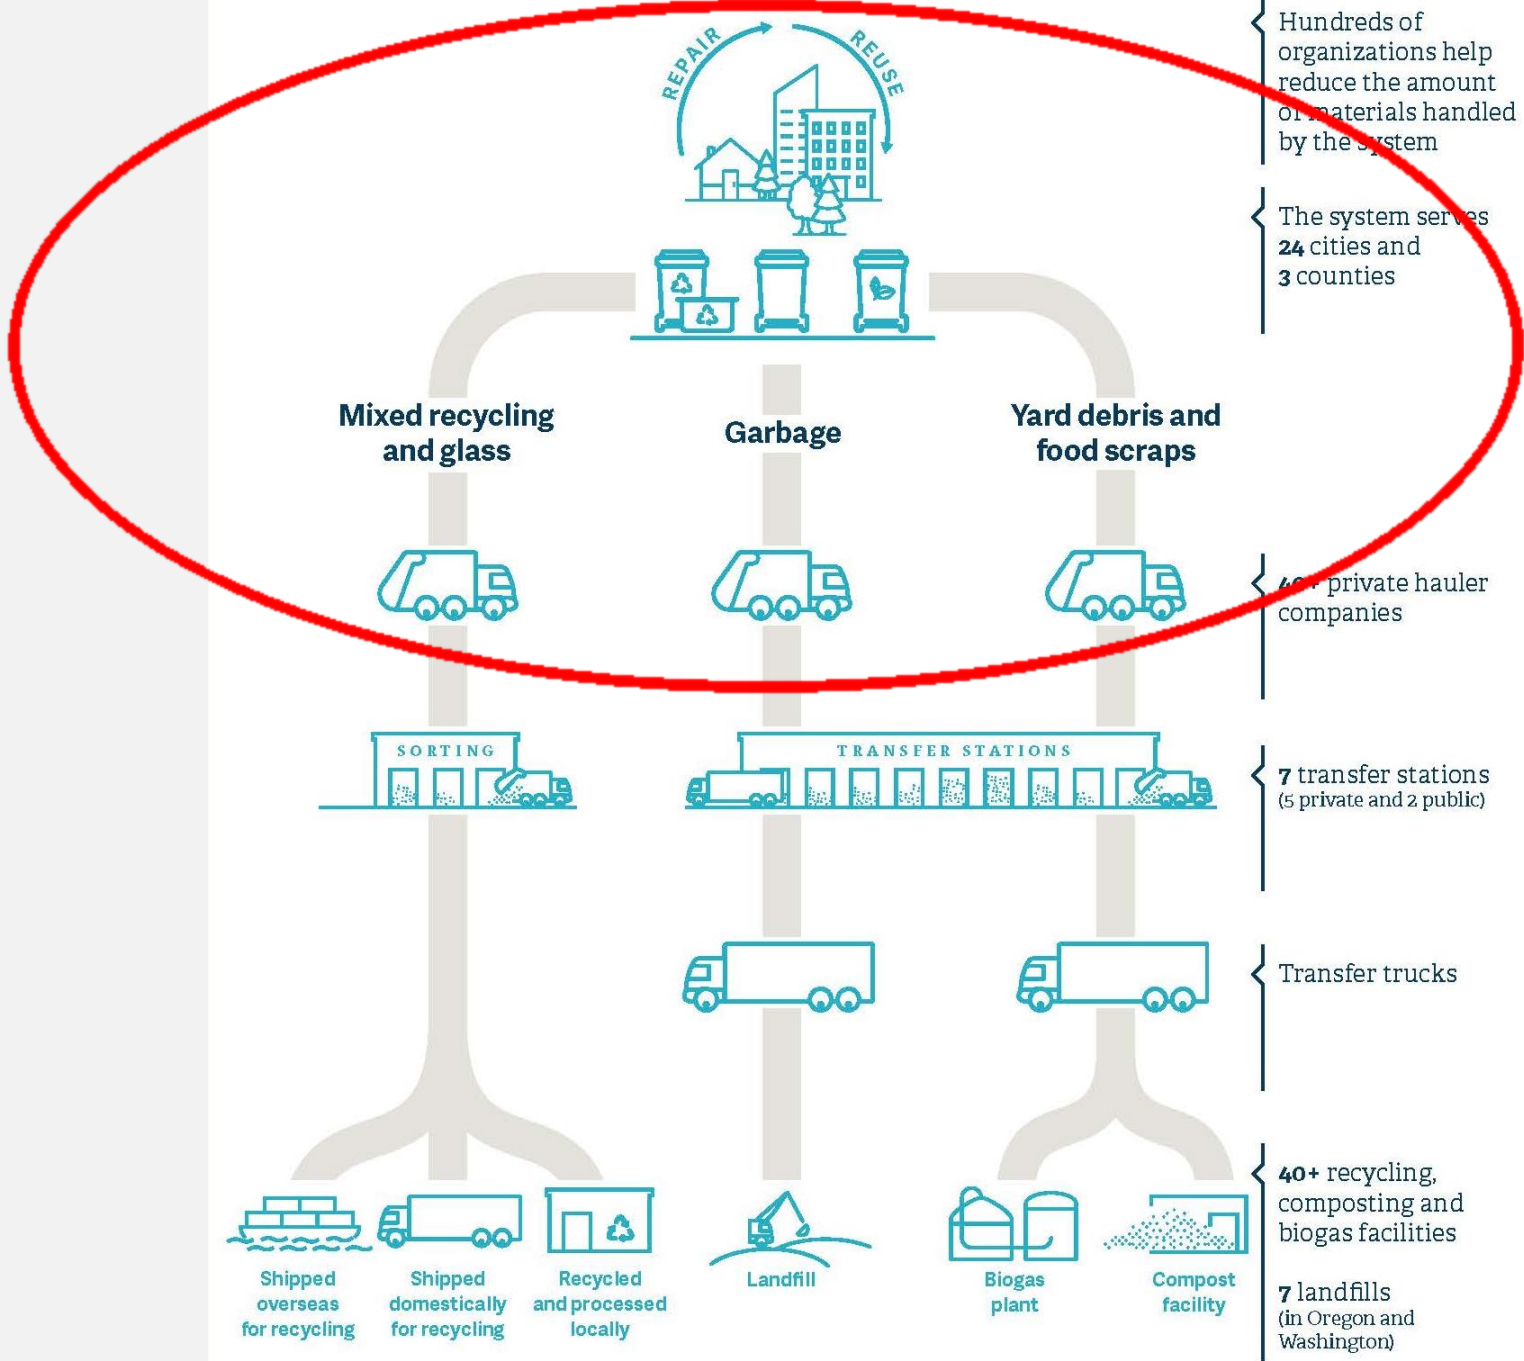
REPAIR

REUSE

Hundreds of organizations help reduce the amount o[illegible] materials handled by the s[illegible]stem

The system ser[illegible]es **24** cities and **3** counties

Mixed recycling and glass

Garbage

Yard debris and food scraps

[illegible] private hauler companies

SORTING

TRANSFER STATIONS

**7** transfer stations (5 private and 2 public)

Transfer trucks

Shipped overseas for recycling

Shipped domestically for recycling

Recycled and processed locally

Landfill

Biogas plant

Compost facility

**40+** recycling, composting and biogas facilities

**7** landfills (in Oregon and Washington)